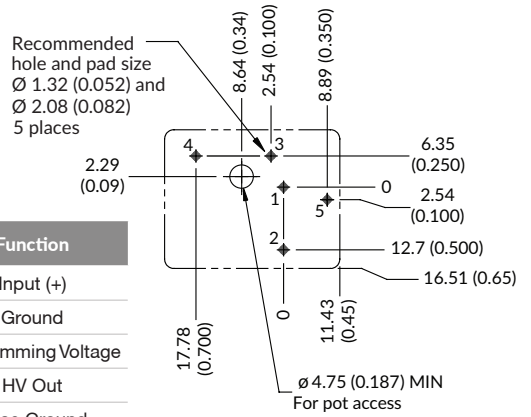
Recommended hole and pad size
Ø 1.32 (0.052) and
Ø 2.08 (0.082)
5 places

8.64 (0.34)
2.54 (0.100)
8.89 (0.350)

4
3
6.35 (0.250)
2.29 (0.09)
0
1
5
2.54 (0.100)
2
12.7 (0.500)
16.51 (0.65)

Function
Input (+)
Ground
mming Voltage
HV Out
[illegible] Ground

17.78 (0.700)
0
11.43 (0.45)

ø 4.75 (0.187) MIN
For pot access